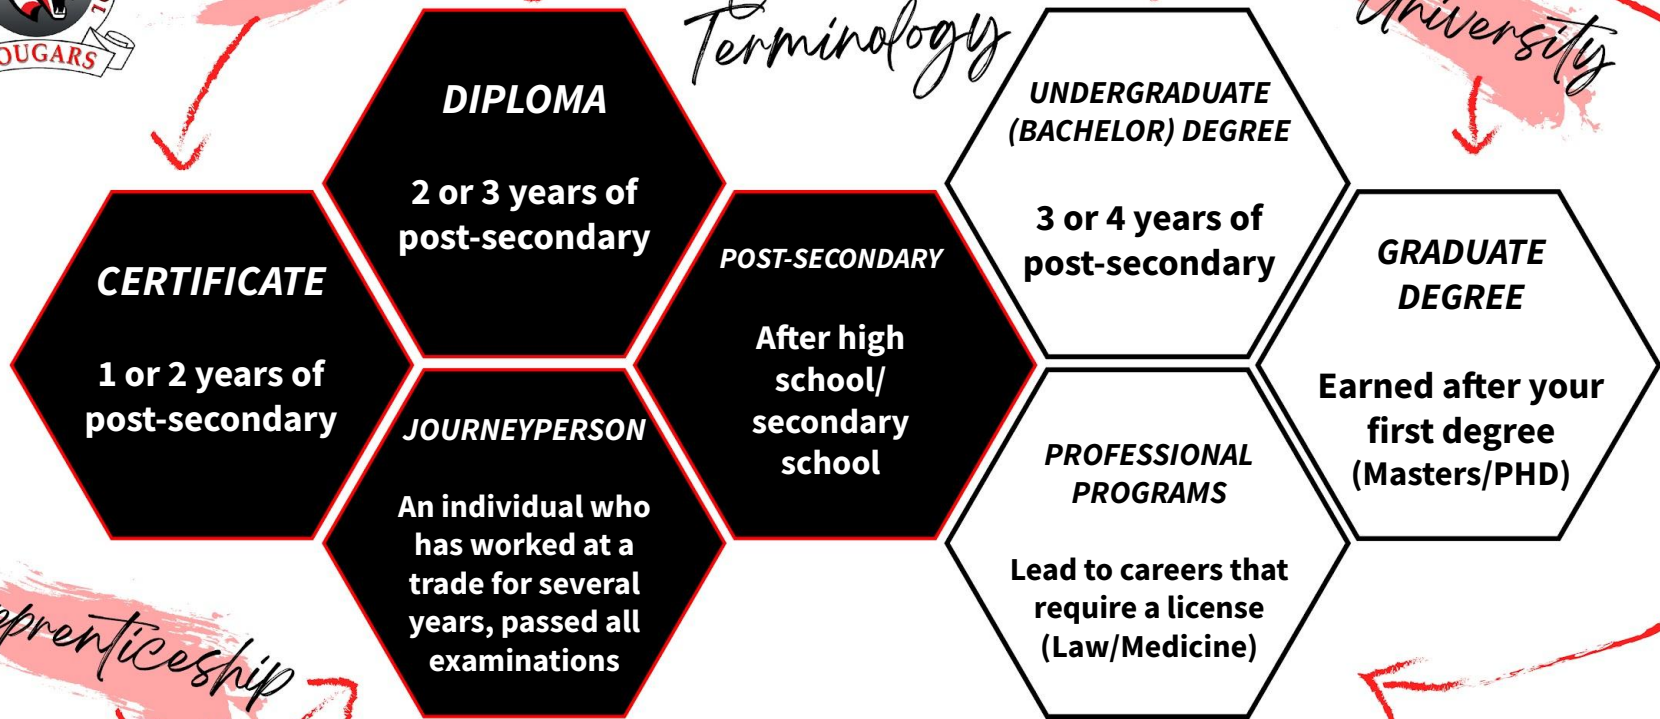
OUGARS

Terminology

University

DIPLOMA

2 or 3 years of post-secondary

CERTIFICATE

1 or 2 years of post-secondary

JOURNEYPERSON

An individual who has worked at a trade for several years, passed all examinations

POST-SECONDARY

After high school/ secondary school

UNDERGRADUATE (BACHELOR) DEGREE

3 or 4 years of post-secondary

GRADUATE DEGREE

Earned after your first degree (Masters/PHD)

PROFESSIONAL PROGRAMS

Lead to careers that require a license (Law/Medicine)

pprenticeship